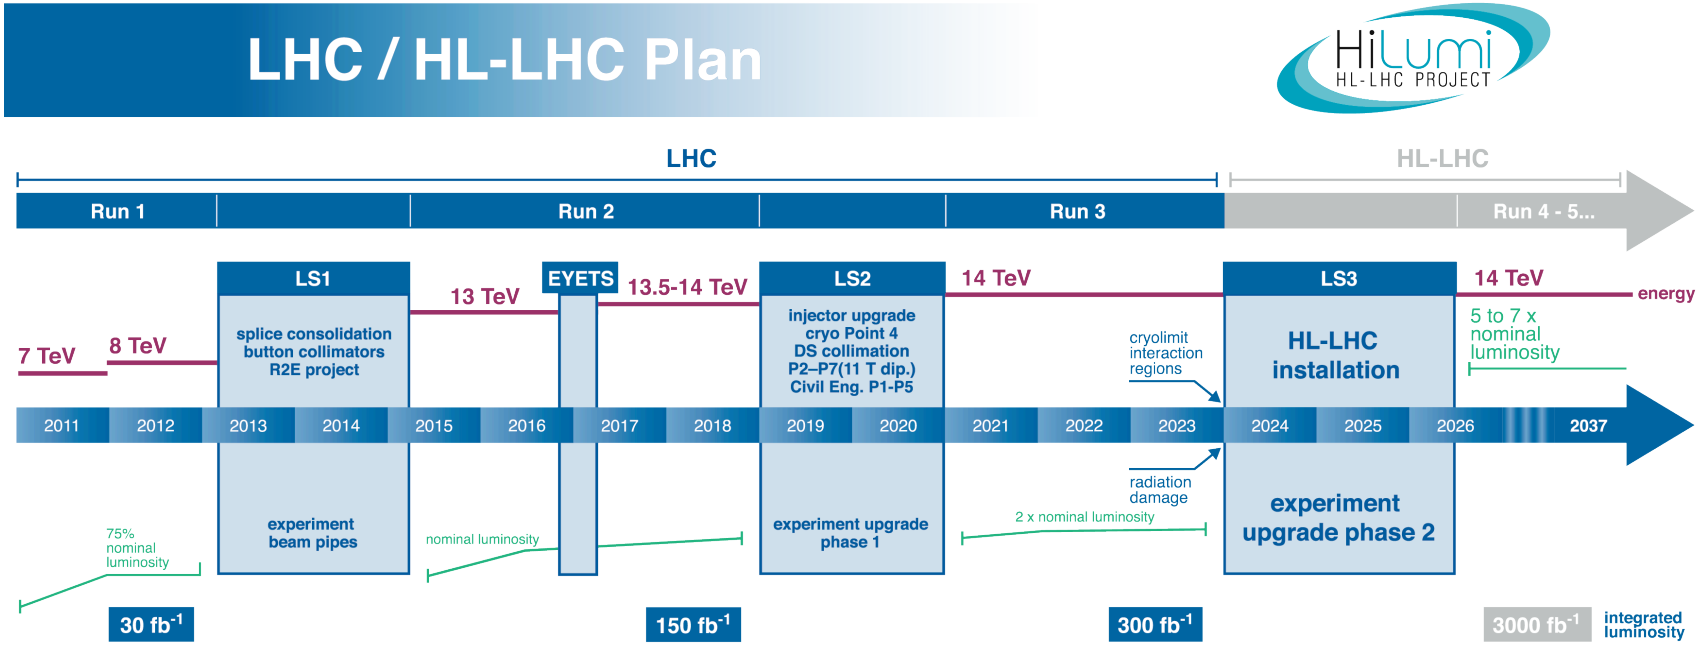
LHC / HL-LHC Plan

HiLumi
HL-LHC PROJECT

LHC

HL-LHC

Run 1

Run 2

Run 3

Run 4 - 5...

LS1

EYETS

LS2

LS3

7 TeV

8 TeV

13 TeV

13.5-14 TeV

14 TeV

14 TeV

energy

splice consolidation
button collimators
R2E project

injector upgrade
cryo Point 4
DS collimation
P2–P7(11 T dip.)
Civil Eng. P1-P5

cryolimit
interaction
regions

HL-LHC
installation

5 to 7 x
nominal
luminosity

2011 2012 2013 2014 2015 2016 2017 2018 2019 2020 2021 2022 2023 2024 2025 2026 2037

radiation
damage

experiment
beam pipes

experiment upgrade
phase 1

experiment
upgrade phase 2

75%
nominal
luminosity

nominal luminosity

2 x nominal luminosity

30 fb$^{-1}$

150 fb$^{-1}$

300 fb$^{-1}$

3000 fb$^{-1}$

integrated
luminosity